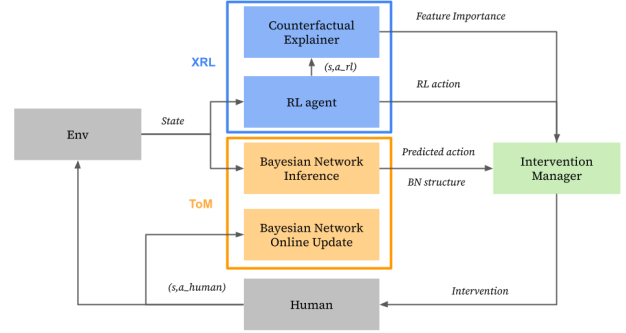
XRL

Counterfactual Explainer

Feature Importance

(s,a_rl)

RL agent

RL action

Env

State

Bayesian Network Inference

Predicted action

BN structure

Intervention Manager

ToM

Bayesian Network Online Update

(s,a_human)

Human

Intervention